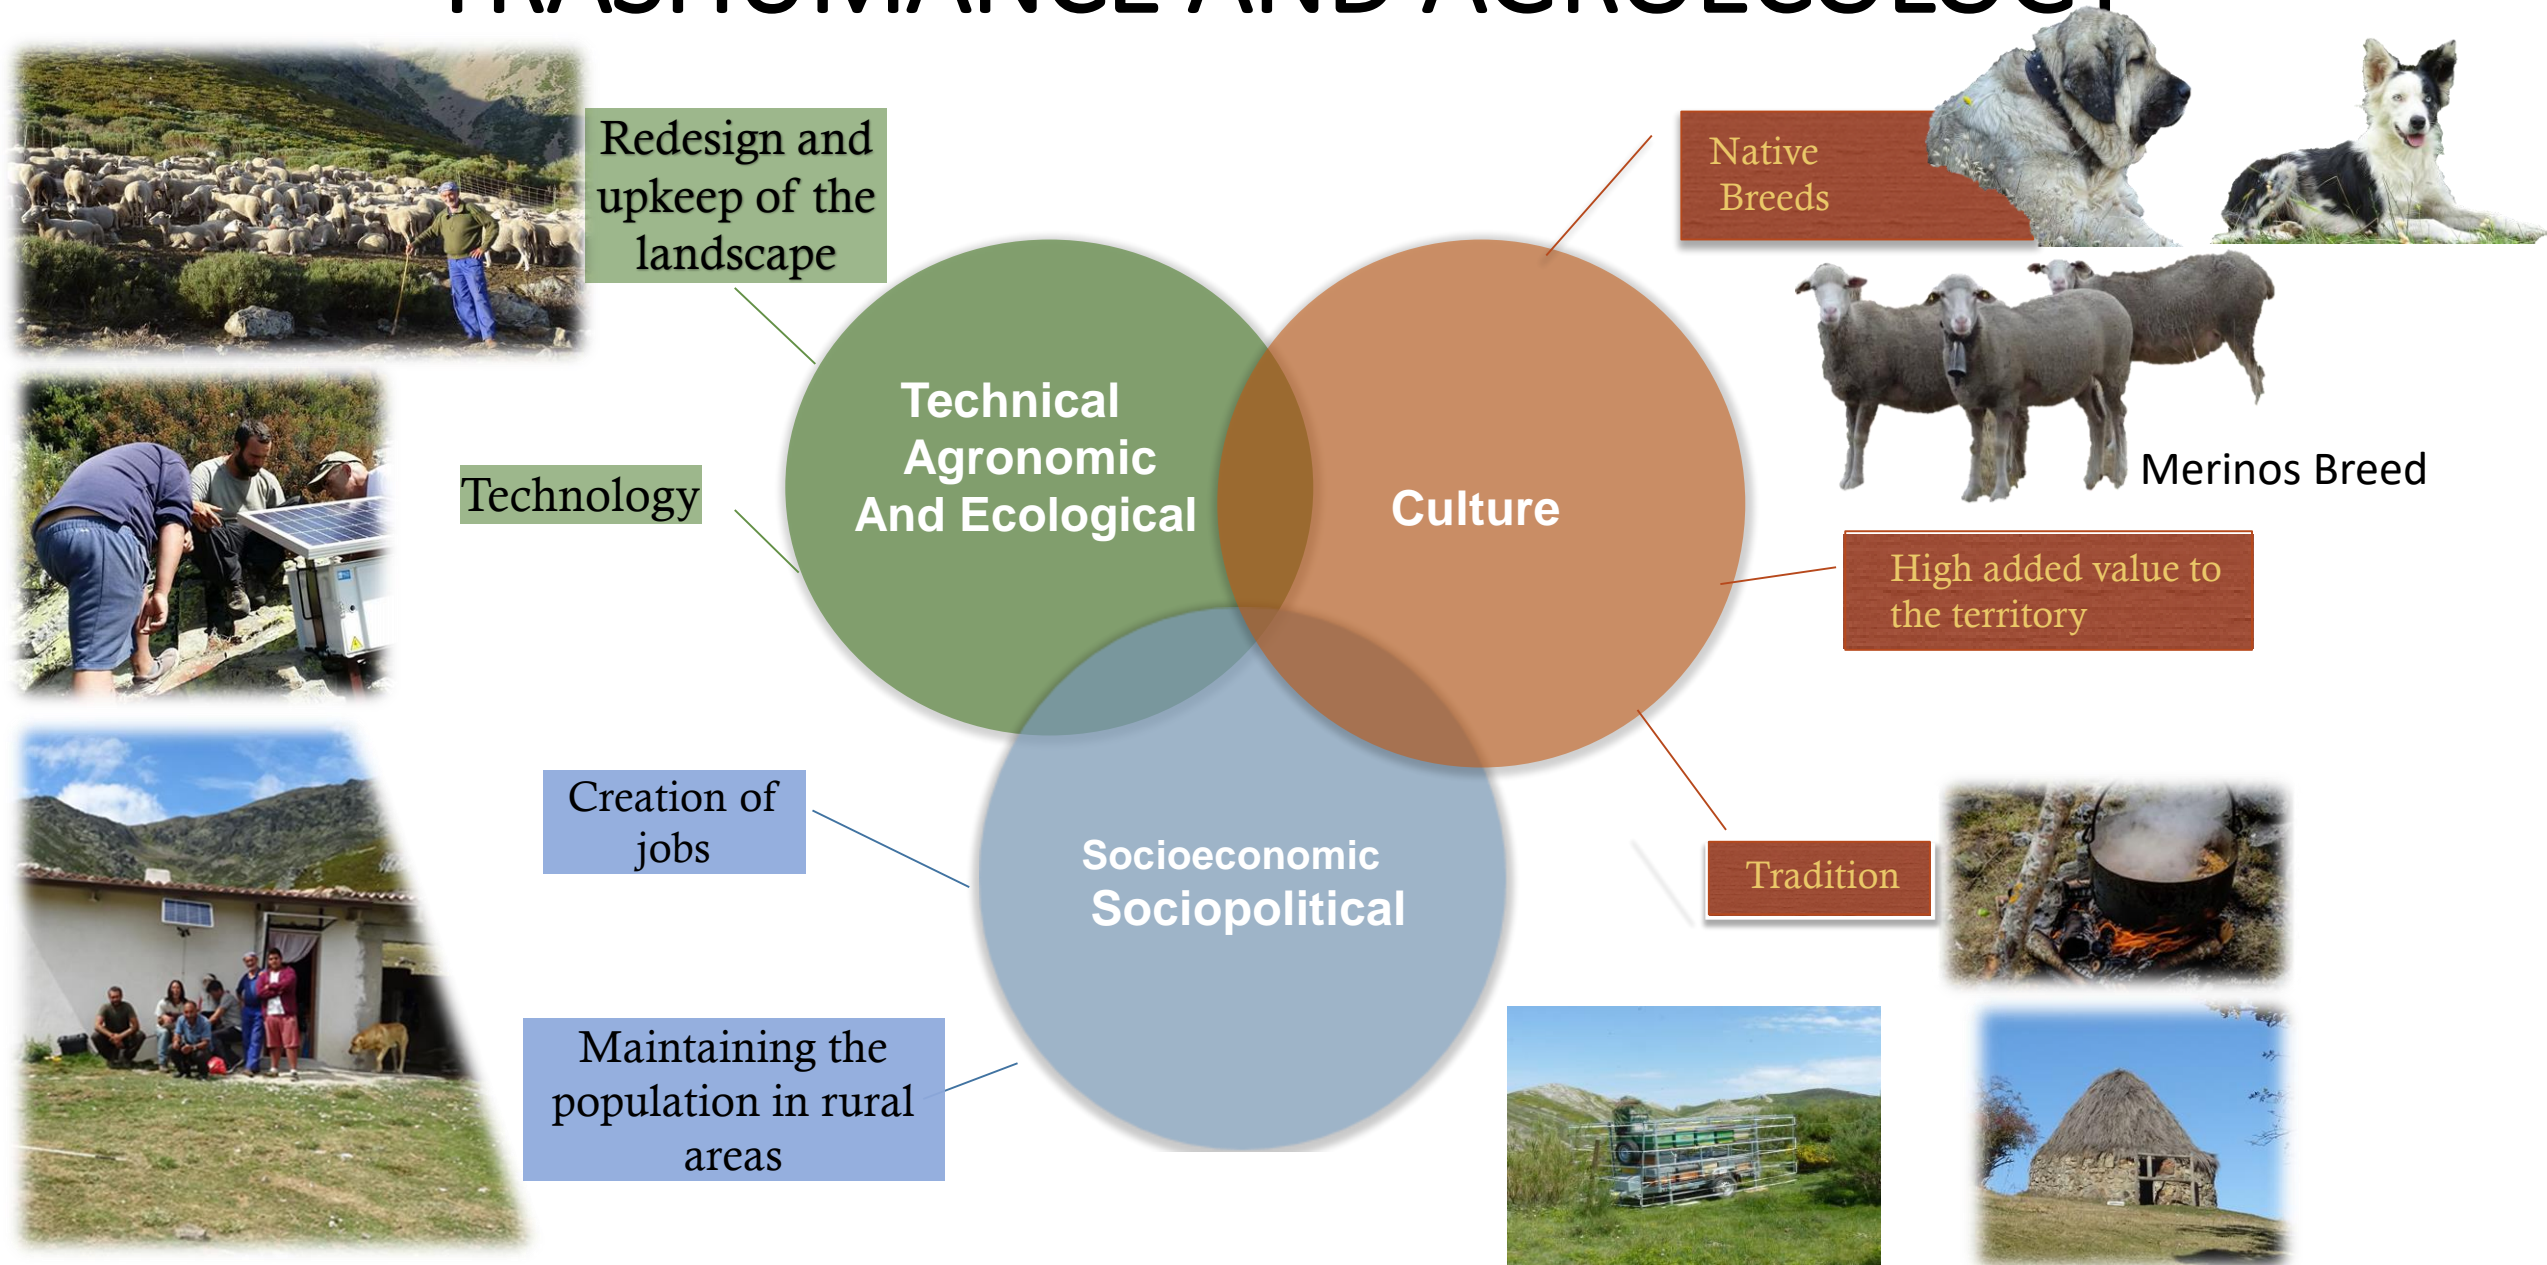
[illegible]

Redesign and upkeep of the landscape

Technology

Creation of jobs

Maintaining the population in rural areas

Technical Agronomic And Ecological

Culture

Socioeconomic Sociopolitical

Native Breeds

Merinos Breed

High added value to the territory

Tradition